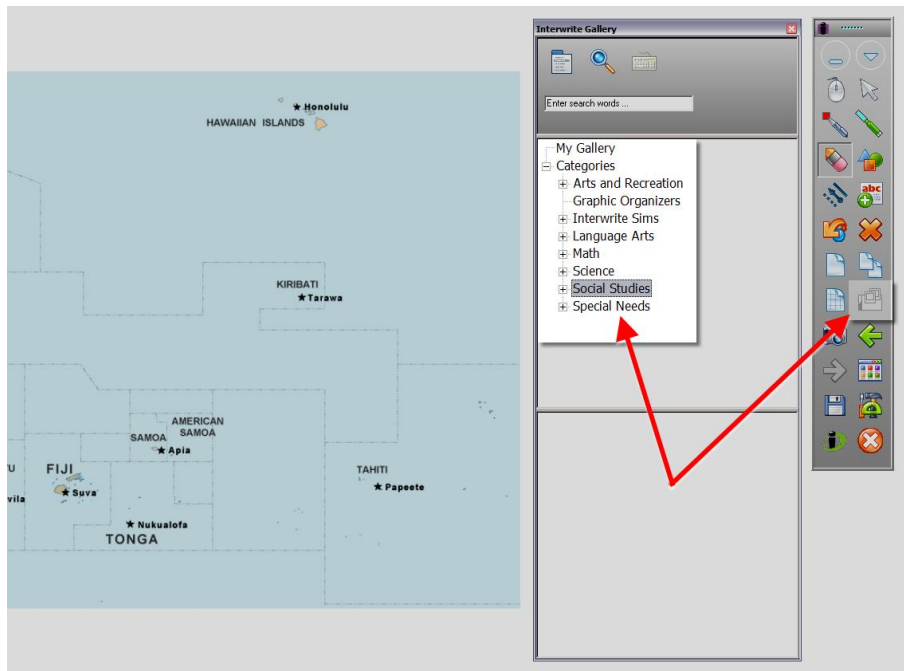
★ Honolulu
HAWAIIAN ISLANDS

KIRIBATI
★ Tarawa

AMERICAN SAMOA
SAMOA
★ Apia

FIJI
★ Suva

TAHITI
★ Papeete

★ Nukualofa
TONGA

U
vila

Interwrite Gallery

Enter search words ...

My Gallery
Categories
Arts and Recreation
Graphic Organizers
Interwrite Sims
Language Arts
Math
Science
Social Studies
Special Needs

abc